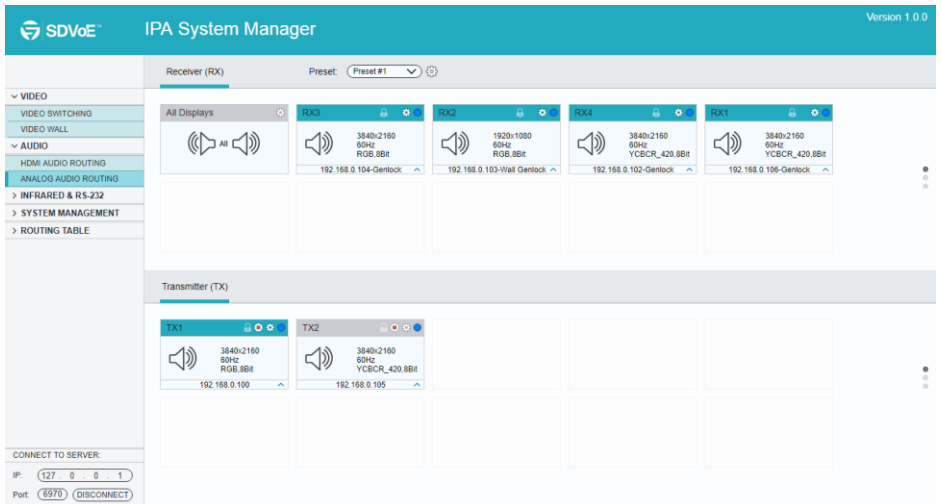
SDVoE™ IPA System Manager

Version 1.0.0

VIDEO
VIDEO SWITCHING
VIDEO WALL
AUDIO
HDMI AUDIO ROUTING
ANALOG AUDIO ROUTING
INFRARED & RS-232
SYSTEM MANAGEMENT
ROUTING TABLE

Receiver (RX)

Preset: Preset #1

All Displays

All

RX3
3840x2160
60Hz
RGB,8Bit
192.168.0.104-Genlock

RX2
1920x1080
60Hz
RGB,8Bit
192.168.0.103-Wall Genlock

RX4
3840x2160
60Hz
YCBCR_420,8Bit
192.168.0.102-Genlock

RX1
3840x2160
60Hz
YCBCR_420,8Bit
192.168.0.106-Genlock

Transmitter (TX)

TX1
3840x2160
60Hz
RGB,8Bit
192.168.0.100

TX2
3840x2160
60Hz
YCBCR_420,8Bit
192.168.0.105

CONNECT TO SERVER:
IP: 127 . 0 . 0 . 1
Port: 6970 DISCONNECT